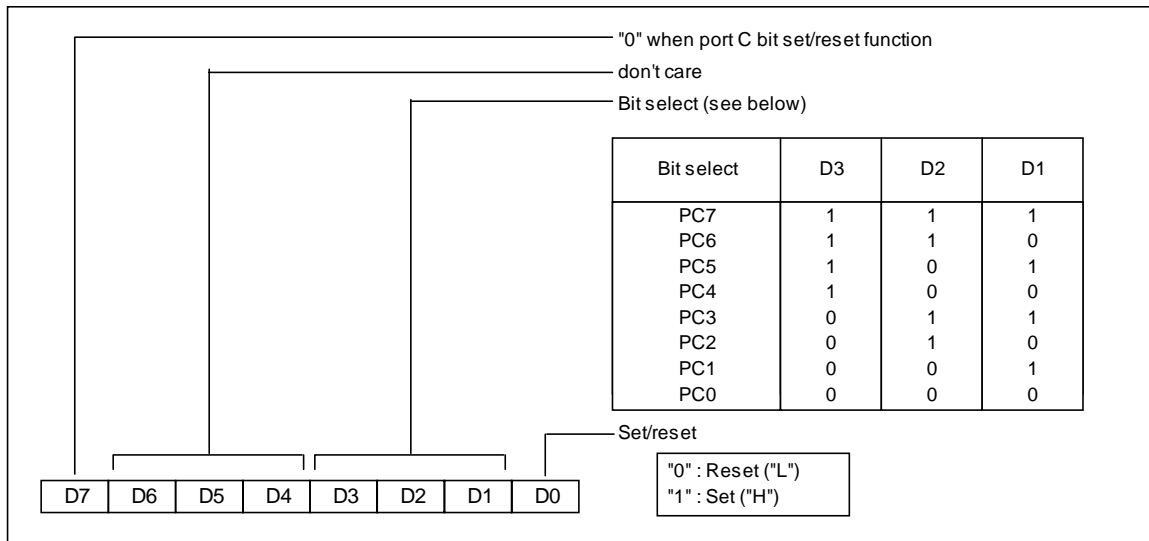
"0" when port C bit set/reset function

don't care

Bit select (see below)

| Bit select | D3 | D2 | D1 |
|---|---|---|---|
| PC7 | 1 | 1 | 1 |
| PC6 | 1 | 1 | 0 |
| PC5 | 1 | 0 | 1 |
| PC4 | 1 | 0 | 0 |
| PC3 | 0 | 1 | 1 |
| PC2 | 0 | 1 | 0 |
| PC1 | 0 | 0 | 1 |
| PC0 | 0 | 0 | 0 |

Set/reset

"0" : Reset ("L")
"1" : Set ("H")

| D7 | D6 | D5 | D4 | D3 | D2 | D1 | D0 |
|---|---|---|---|---|---|---|---|